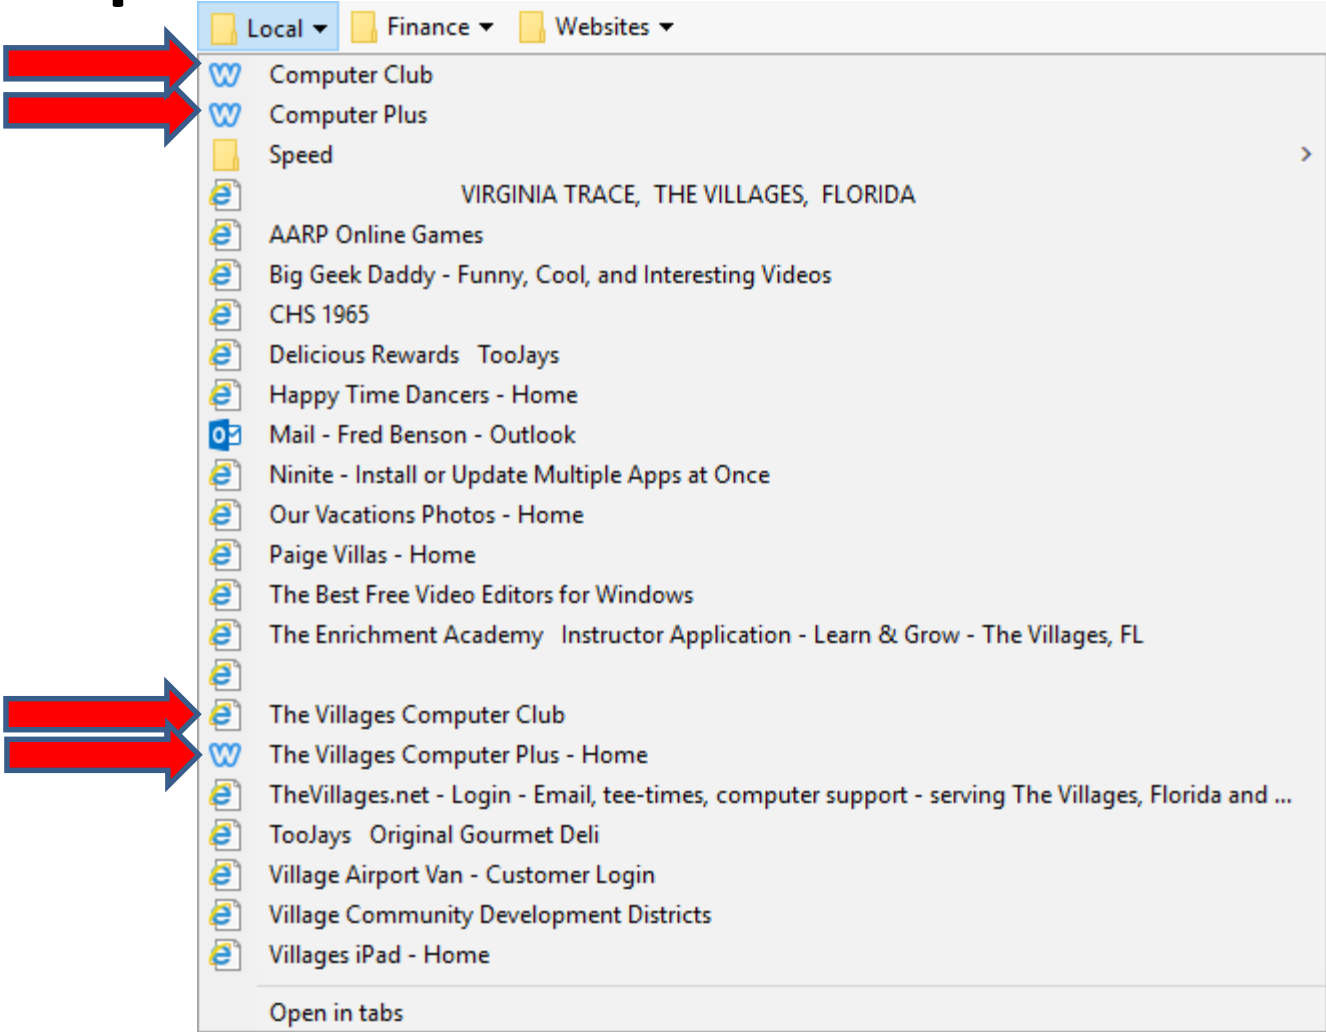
Local ▾ Finance ▾ Websites ▾

Computer Club
Computer Plus
Speed
VIRGINIA TRACE, THE VILLAGES, FLORIDA
AARP Online Games
Big Geek Daddy - Funny, Cool, and Interesting Videos
CHS 1965
Delicious Rewards TooJays
Happy Time Dancers - Home
Mail - Fred Benson - Outlook
Ninite - Install or Update Multiple Apps at Once
Our Vacations Photos - Home
Paige Villas - Home
The Best Free Video Editors for Windows
The Enrichment Academy Instructor Application - Learn & Grow - The Villages, FL

The Villages Computer Club
The Villages Computer Plus - Home
TheVillages.net - Login - Email, tee-times, computer support - serving The Villages, Florida and ...
TooJays Original Gourmet Deli
Village Airport Van - Customer Login
Village Community Development Districts
Villages iPad - Home

Open in tabs